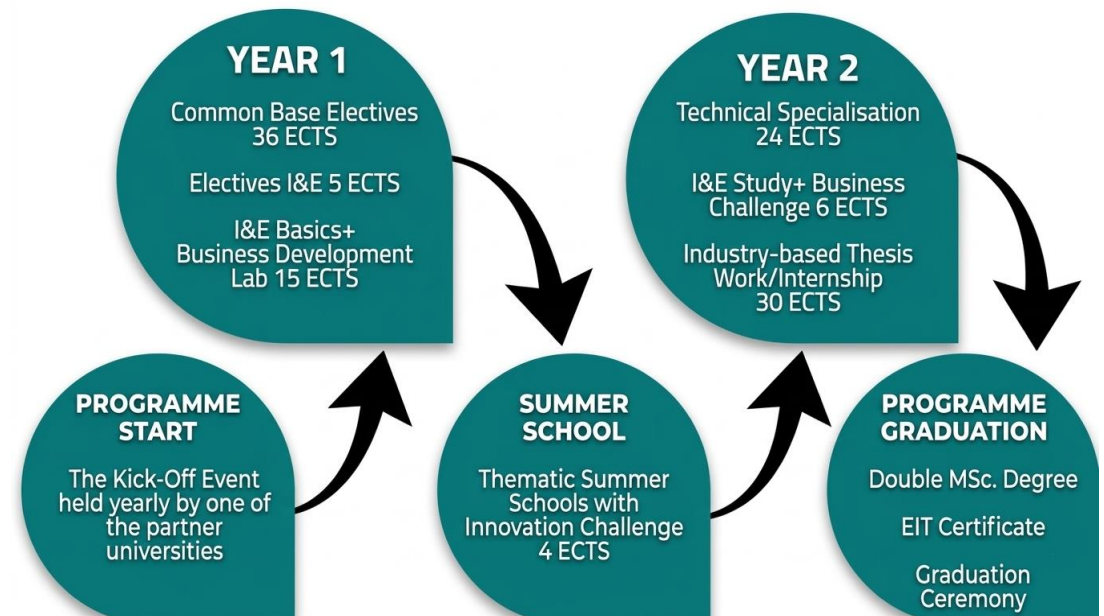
YEAR 1

Common Base Electives 36 ECTS

Electives I&E 5 ECTS

I&E Basics+ Business Development Lab 15 ECTS

YEAR 2

Technical Specialisation 24 ECTS

I&E Study+ Business Challenge 6 ECTS

Industry-based Thesis Work/Internship 30 ECTS

PROGRAMME START

The Kick-Off Event held yearly by one of the partner universities

SUMMER SCHOOL

Thematic Summer Schools with Innovation Challenge 4 ECTS

PROGRAMME GRADUATION

Double MSc. Degree

EIT Certificate

Graduation Ceremony